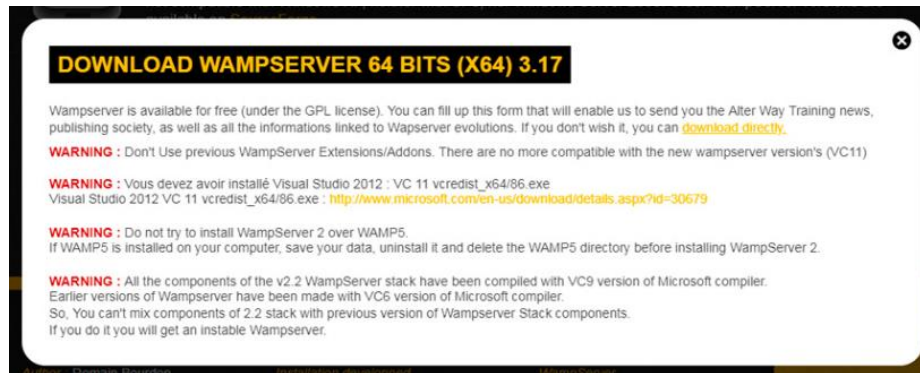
DOWNLOAD WAMPSERVER 64 BITS (X64) 3.17

Wampserver is available for free (under the GPL license). You can fill up this form that will enable us to send you the Alter Way Training news, publishing society, as well as all the informations linked to Wapserver evolutions. If you don't wish it, you can download directly.

WARNING : Don't Use previous WampServer Extensions/Addons. There are no more compatible with the new wampserver version's (VC11)

WARNING : Vous devez avoir installé Visual Studio 2012 : VC 11 vcredist_x64/86.exe
Visual Studio 2012 VC 11 vcredist_x64/86.exe : http://www.microsoft.com/en-us/download/details.aspx?id=30679

WARNING : Do not try to install WampServer 2 over WAMP5.
If WAMP5 is installed on your computer, save your data, uninstall it and delete the WAMP5 directory before installing WampServer 2.

WARNING : All the components of the v2.2 WampServer stack have been compiled with VC9 version of Microsoft compiler.
Earlier versions of Wampserver have been made with VC6 version of Microsoft compiler.
So, You can't mix components of 2.2 stack with previous version of Wampserver Stack components.
If you do it you will get an instable Wampserver.